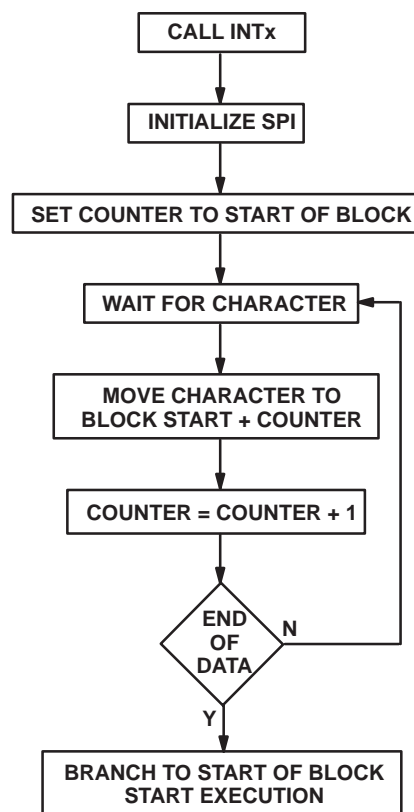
CALL INTx

INITIALIZE SPI

SET COUNTER TO START OF BLOCK

WAIT FOR CHARACTER

MOVE CHARACTER TO BLOCK START + COUNTER

COUNTER = COUNTER + 1

END OF DATA

N

Y

BRANCH TO START OF BLOCK START EXECUTION